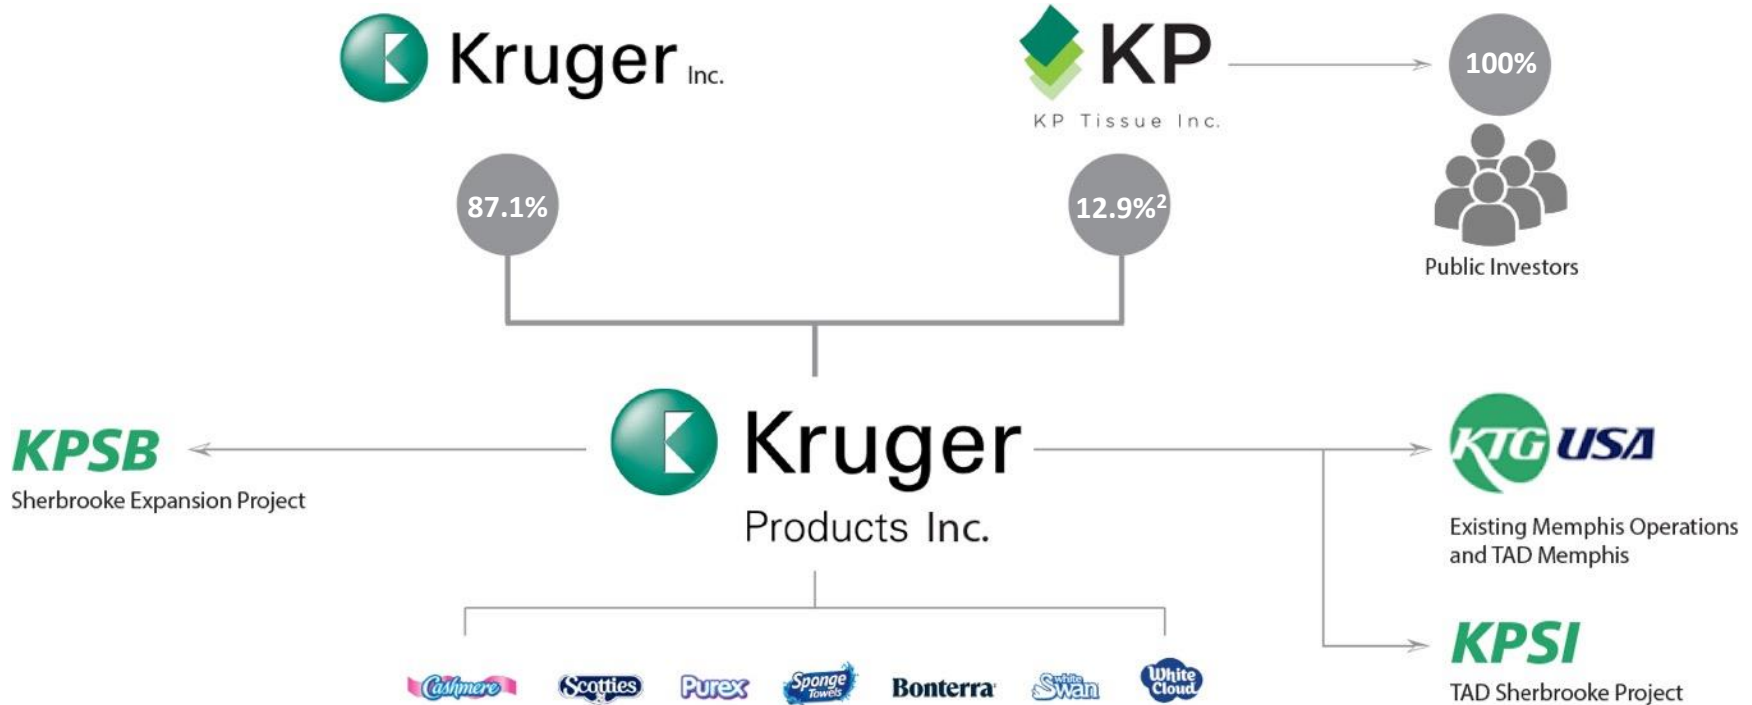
Kruger Inc.

KP
KP Tissue Inc.

100%

Public Investors

87.1%

12.9%$^2$

KPSB
Sherbrooke Expansion Project

Kruger
Products Inc.

KTG USA
Existing Memphis Operations and TAD Memphis

KPSI
TAD Sherbrooke Project

Cashmere Scotties Purex Sponge Towels Bonterra White Swan White Cloud